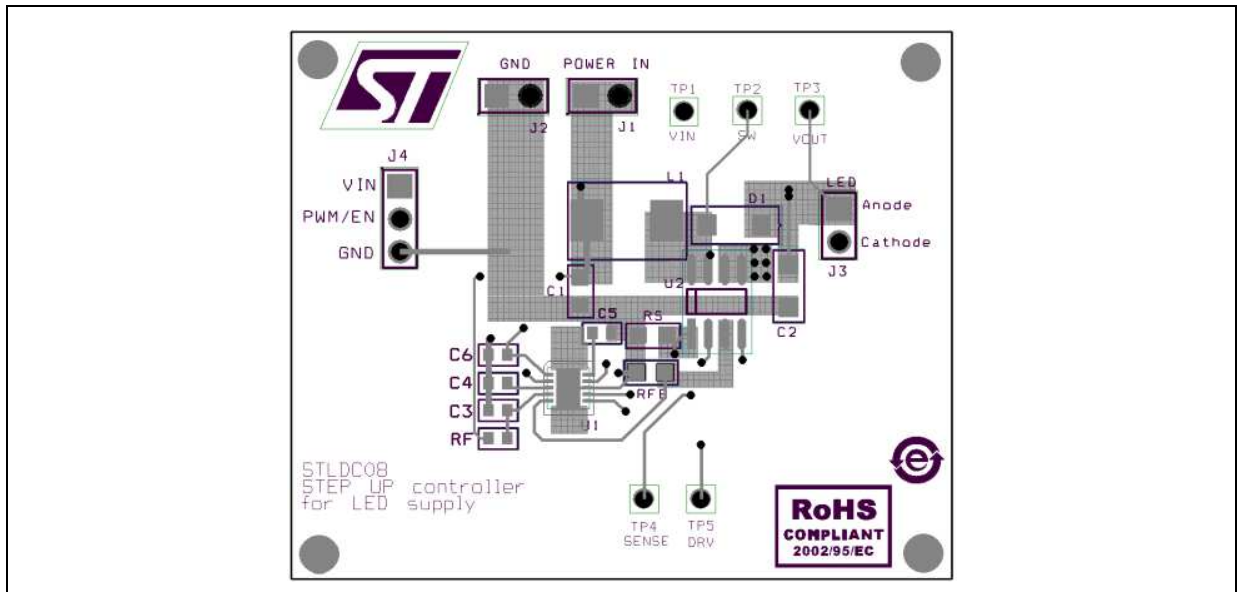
GND

POWER IN

J2

J1

TP1
VIN

TP2
SW

TP3
VOUT

J4

VIN

PWM/EN

GND

L1

D1

LED

Anode

Cathode

J3

C1

U2

C2

C5

RS

C6

C4

C3

RF

RFB

U1

STLDC08
STEP UP controller
for LED supply

TP4
SENSE

TP5
DRV

RoHS
COMPLIANT
2002/95/EC